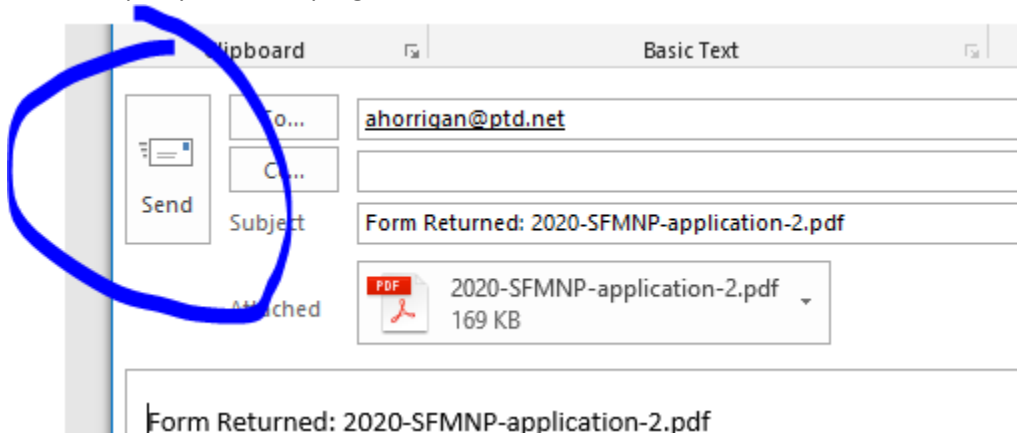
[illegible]lipboard

Basic Text

Send

To...

ahorrigan@ptd.net

C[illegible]...

Subject

Form Returned: 2020-SFMNP-application-2.pdf

Attached

PDF

2020-SFMNP-application-2.pdf

169 KB

Form Returned: 2020-SFMNP-application-2.pdf